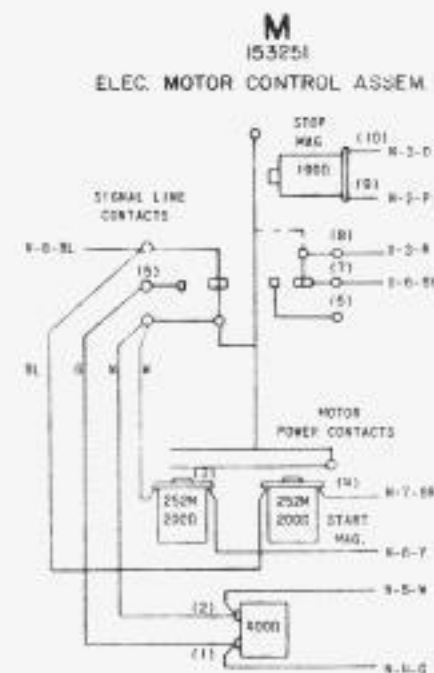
M
153251
ELEC. MOTOR CONTROL ASSEM.

STOP MAG.
1900
(10)
(9)
H-3-D
H-3-F

SIGNAL LINE CONTACTS
H-8-BL
(8)
(7)
(6)
(5)
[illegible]
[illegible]

BL G W W

MOTOR POWER CONTACTS
(4)
H-7-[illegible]
252M 2000
252M 2000
START MAG.
H-8-F
(2)
4000
(1)
H-5-W
H-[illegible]-G